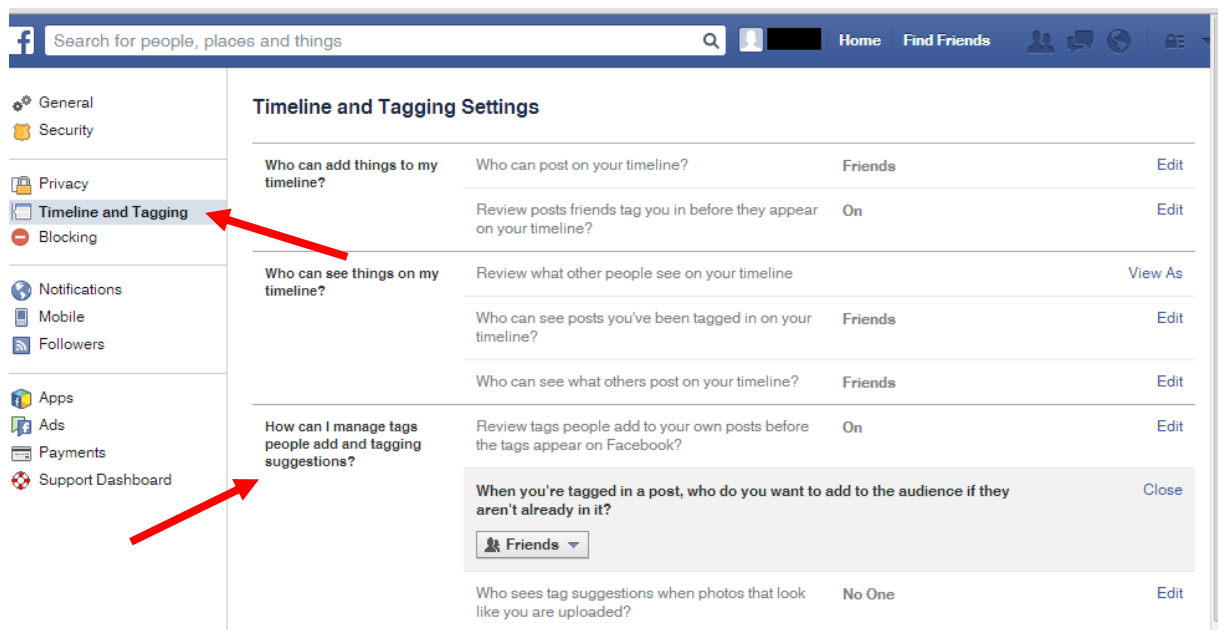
Search for people, places and things

Home Find Friends

General
Security

Privacy
Timeline and Tagging
Blocking

Notifications
Mobile
Followers

Apps
Ads
Payments
Support Dashboard

Timeline and Tagging Settings

| | | | |
|---|---|---|---|
| Who can add things to my timeline? | Who can post on your timeline? | Friends | Edit |
| | Review posts friends tag you in before they appear on your timeline? | On | Edit |
| Who can see things on my timeline? | Review what other people see on your timeline | | View As |
| | Who can see posts you've been tagged in on your timeline? | Friends | Edit |
| | Who can see what others post on your timeline? | Friends | Edit |
| How can I manage tags people add and tagging suggestions? | Review tags people add to your own posts before the tags appear on Facebook? | On | Edit |
| | When you're tagged in a post, who do you want to add to the audience if they aren't already in it? Friends | | Close |
| | Who sees tag suggestions when photos that look like you are uploaded? | No One | Edit |